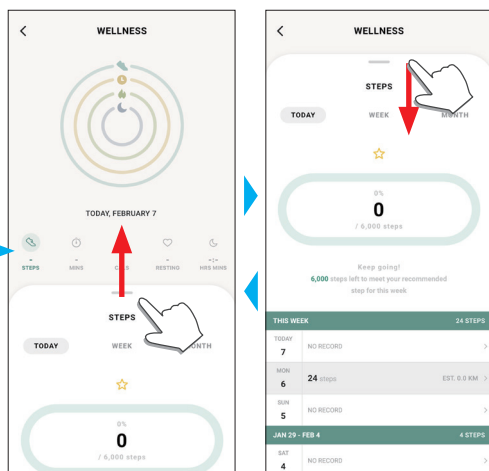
WELLNESS

TODAY, FEBRUARY 7

-
STEPS

-
MINS

-
C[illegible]S

-
RESTING

-:-
HRS MINS

STEPS

TODAY

WEEK

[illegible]ONTH

0%

0

/ 6,000 steps

WELLNESS

STEPS

TODAY

WEEK

MONTH

0%

0

/ 6,000 steps

Keep going!

6,000 steps left to meet your recommended step for this week

THIS WEEK

24 STEPS

TODAY
7

NO RECORD

MON
6

24 steps

EST. 0.0 KM

SUN
5

NO RECORD

JAN 29 - FEB 4

4 STEPS

SAT
4

NO RECORD